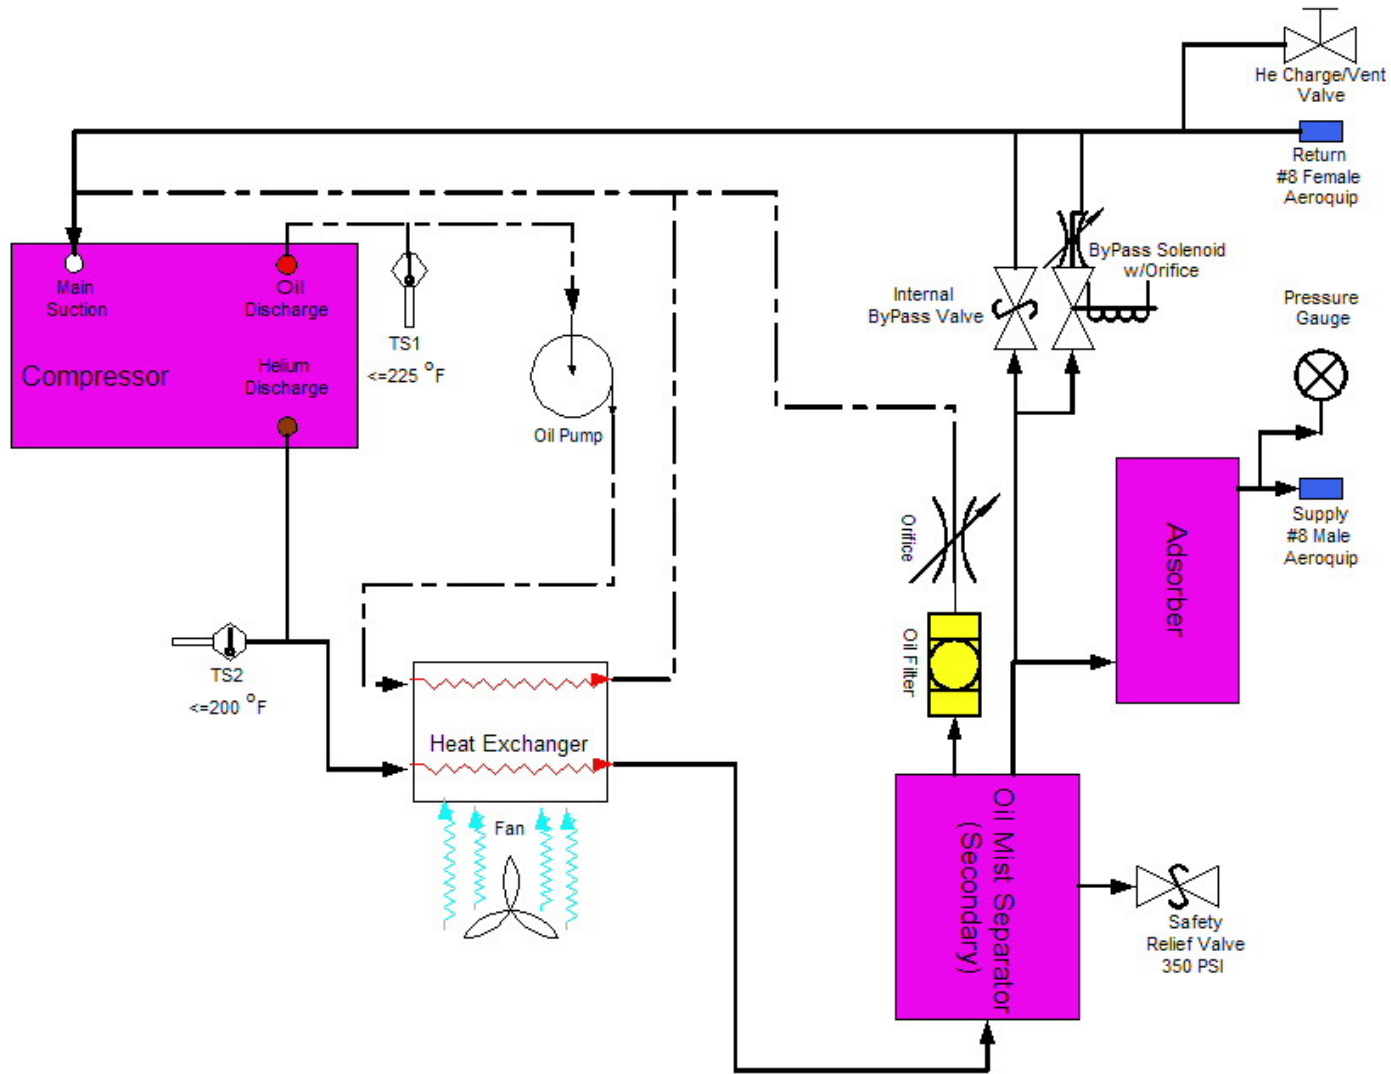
He Charge/Vent Valve

Return #8 Female Aeroquip

Main Suction

Oil Discharge

Compressor

Helium Discharge

TS1 <=225 °F

Oil Pump

ByPass Solenoid w/Orifice

Internal ByPass Valve

Pressure Gauge

Supply #8 Male Aeroquip

Adsorber

Orifice

Oil Filter

TS2 <=200 °F

Heat Exchanger

Fan

Oil Mist Separator (Secondary)

Safety Relief Valve 350 PSI